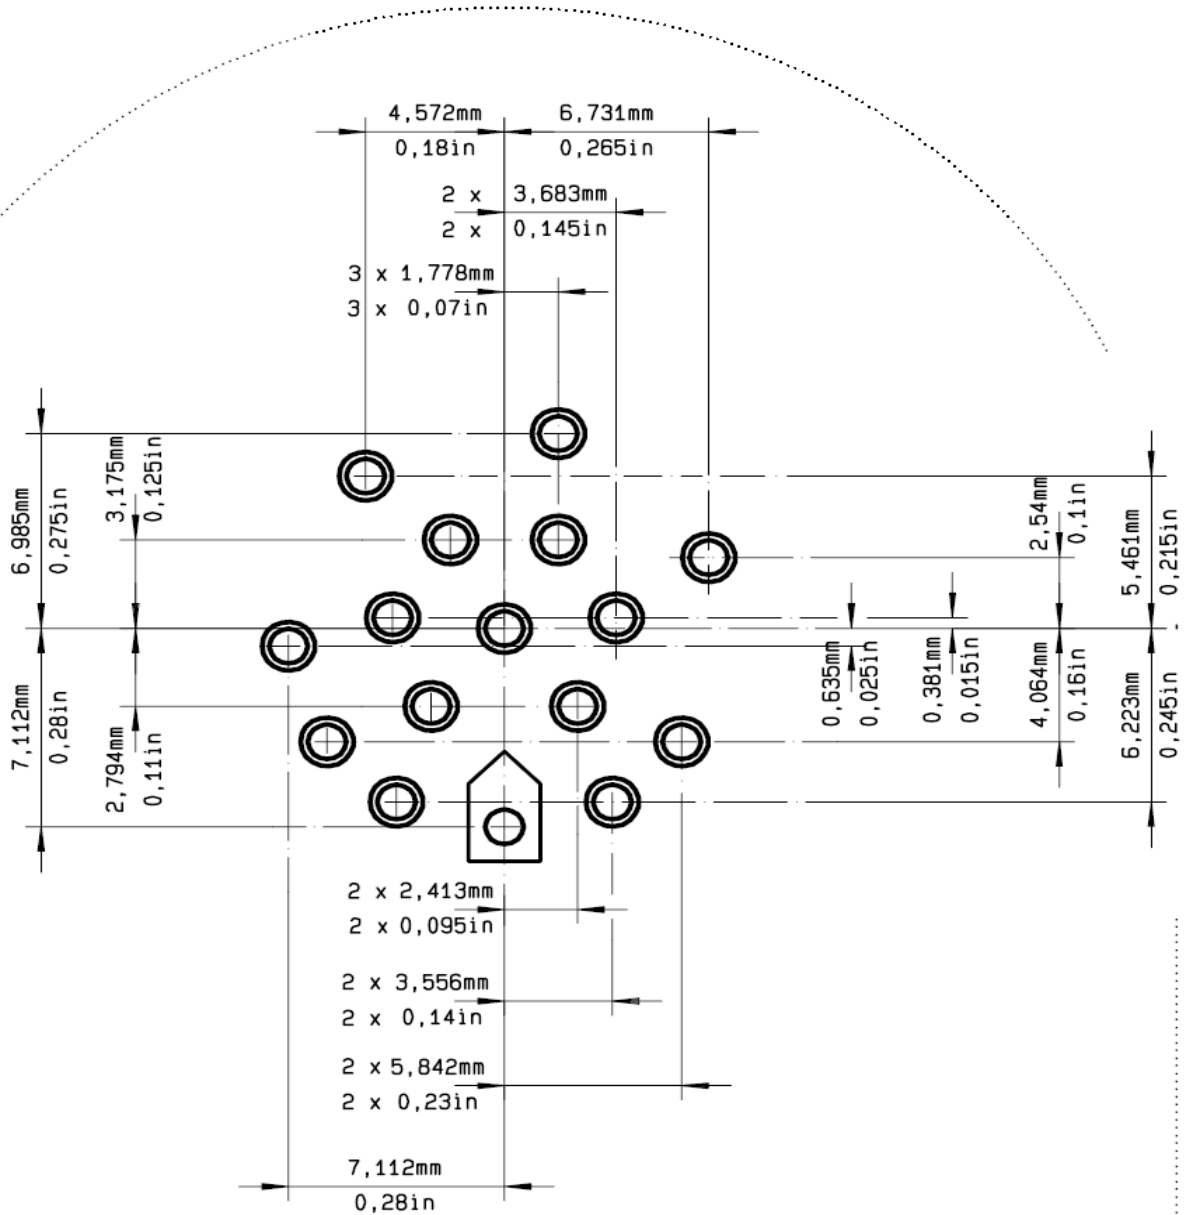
4,572mm
0,18in
6,731mm
0,265in
2 x 3,683mm
2 x 0,145in
3 x 1,778mm
3 x 0,07in
6,985mm
0,275in
3,175mm
0,125in
2,54mm
0,1in
5,461mm
0,215in
7,112mm
0,28in
2,794mm
0,11in
0,635mm
0,025in
0,381mm
0,015in
4,064mm
0,16in
6,223mm
0,245in
2 x 2,413mm
2 x 0,095in
2 x 3,556mm
2 x 0,14in
2 x 5,842mm
2 x 0,23in
7,112mm
0,28in